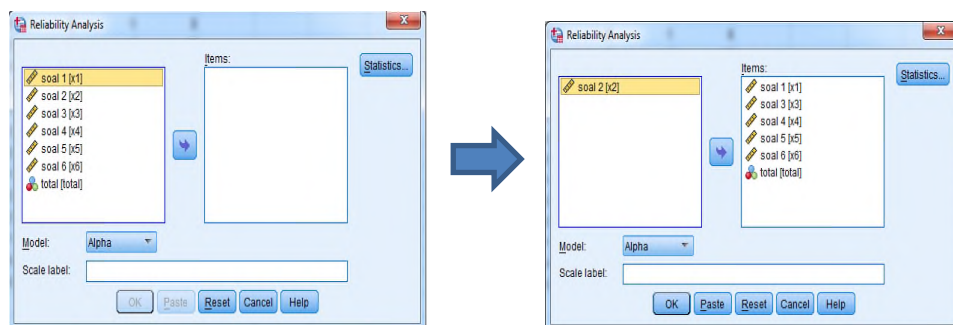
Reliability Analysis

soal 1 [x1]
soal 2 [x2]
soal 3 [x3]
soal 4 [x4]
soal 5 [x5]
soal 6 [x6]
total [total]

Items:

Statistics...

Model: Alpha

Scale label:

OK Paste Reset Cancel Help

Reliability Analysis

soal 2 [x2]

Items:
soal 1 [x1]
soal 3 [x3]
soal 4 [x4]
soal 5 [x5]
soal 6 [x6]
total [total]

Statistics...

Model: Alpha

Scale label:

OK Paste Reset Cancel Help